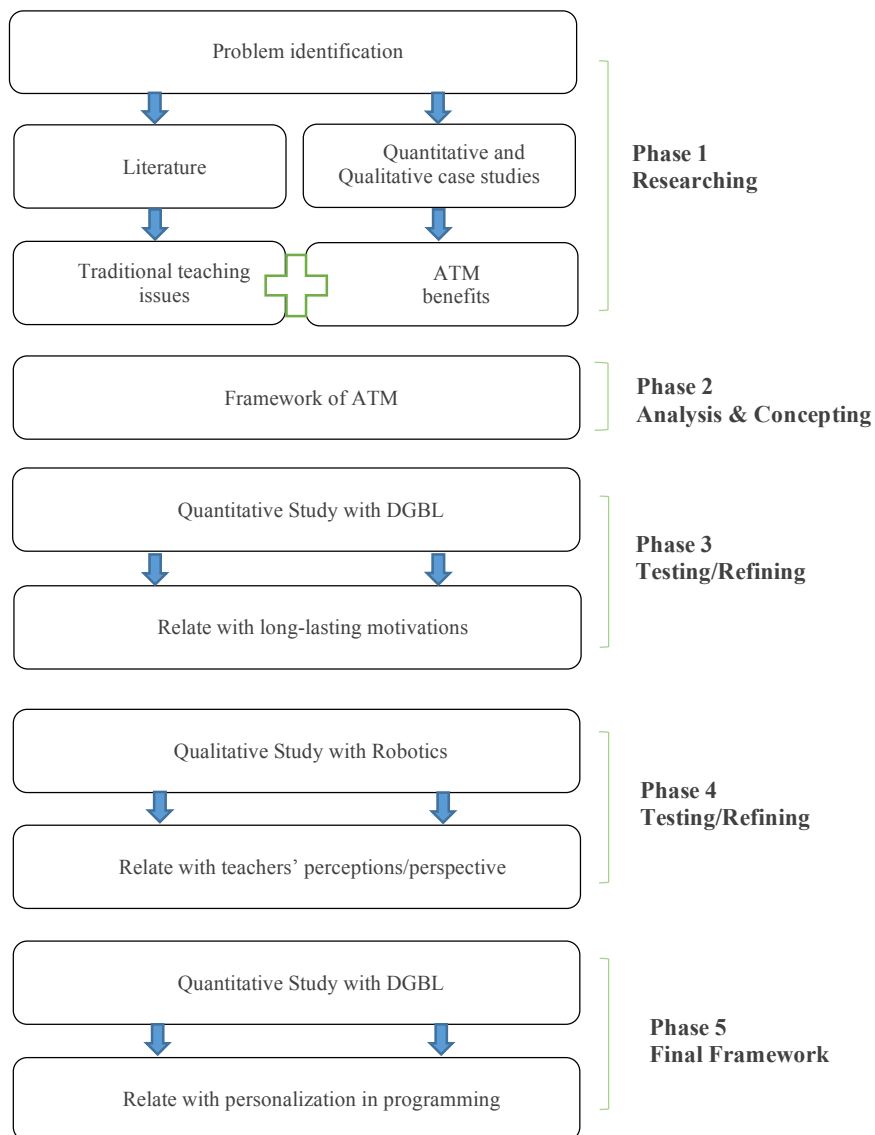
Problem identification

Literature

Quantitative and Qualitative case studies

Traditional teaching issues

ATM benefits

Phase 1
Researching

Framework of ATM

Phase 2
Analysis & Concepting

Quantitative Study with DGBL

Relate with long-lasting motivations

Phase 3
Testing/Refining

Qualitative Study with Robotics

Relate with teachers' perceptions/perspective

Phase 4
Testing/Refining

Quantitative Study with DGBL

Relate with personalization in programming

Phase 5
Final Framework